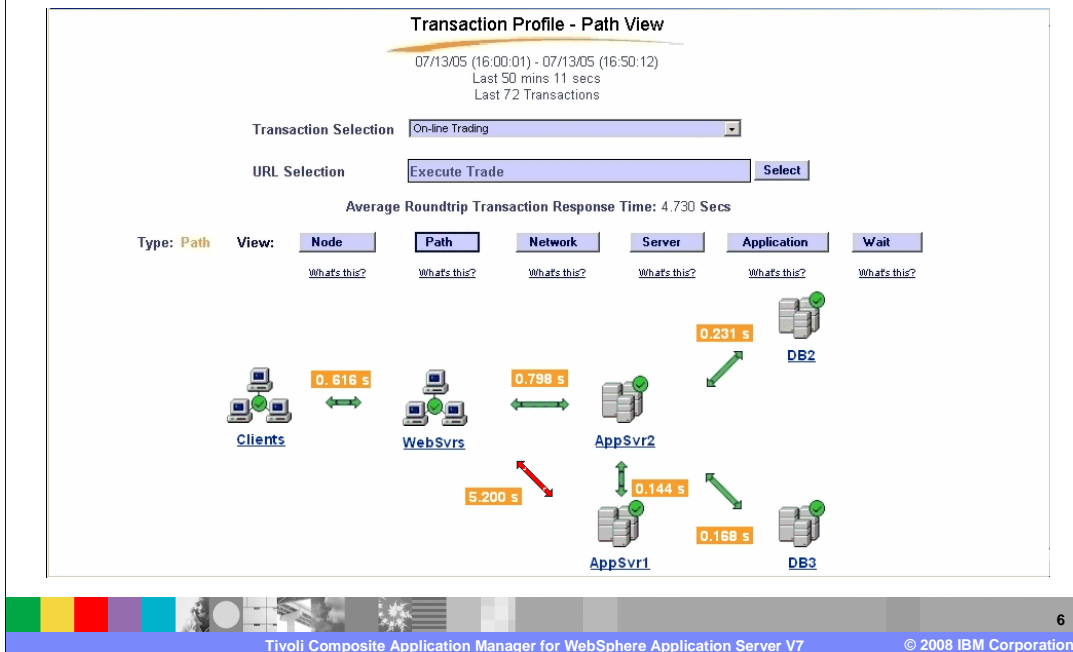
Transaction Profile - Path View

07/13/05 (16:00:01) - 07/13/05 (16:50:12)
Last 50 mins 11 secs
Last 72 Transactions

Transaction Selection On-line Trading

URL Selection Execute Trade Select

Average Roundtrip Transaction Response Time: 4.730 Secs

Type: Path View: Node Path Network Server Application Wait

What's this? What's this? What's this? What's this? What's this? What's this?

0.231 s
DB2
0.616 s
0.798 s
Clients
WebSvrs
AppSvr2
5.200 s
0.144 s
0.168 s
AppSvr1
DB3

6

Tivoli Composite Application Manager for WebSphere Application Server V7 © 2008 IBM Corporation